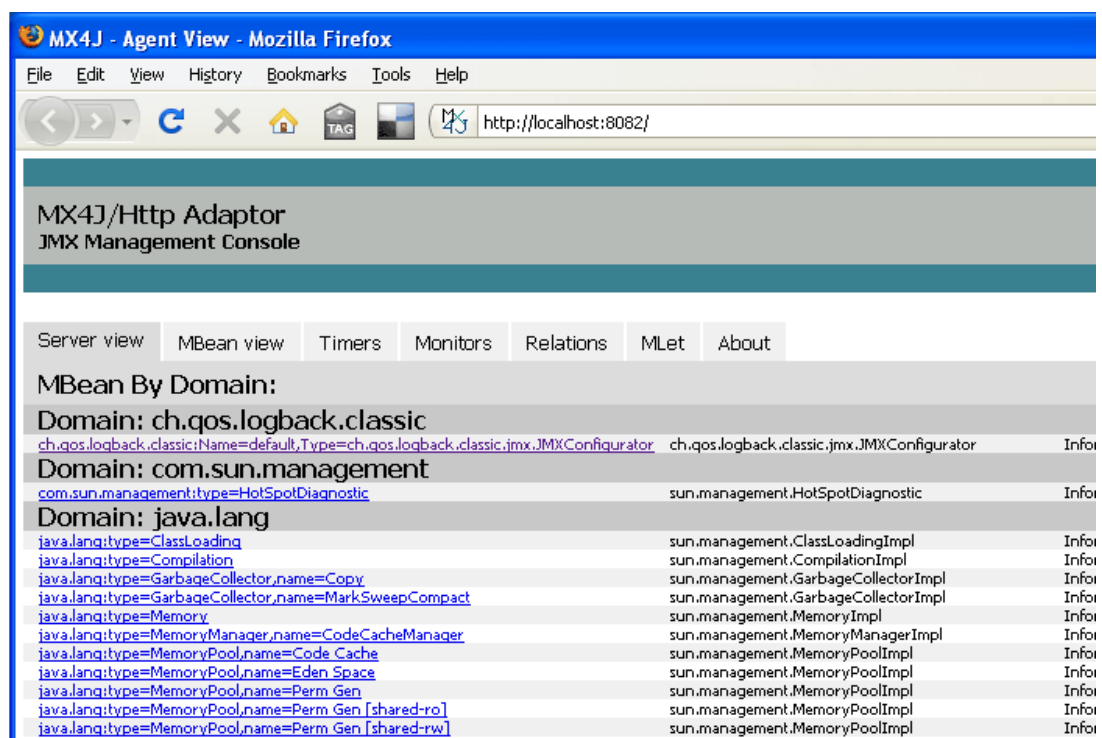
MX4J - Agent View - Mozilla Firefox

File Edit View History Bookmarks Tools Help

http://localhost:8082/

MX4J/Http Adaptor
JMX Management Console

Server view | MBean view | Timers | Monitors | Relations | MLet | About

MBean By Domain:

Domain: ch.qos.logback.classic

| | | |
|---|---|---|
| ch.qos.logback.classic:Name=default,Type=ch.qos.logback.classic.jmx.JMXConfigurator | ch.qos.logback.classic.jmx.JMXConfigurator | Infor |

Domain: com.sun.management

| | | |
|---|---|---|
| com.sun.management:type=HotSpotDiagnostic | sun.management.HotSpotDiagnostic | Infor |

Domain: java.lang

| | | |
|---|---|---|
| java.lang:type=ClassLoading | sun.management.ClassLoadingImpl | Infor |
| java.lang:type=Compilation | sun.management.CompilationImpl | Infor |
| java.lang:type=GarbageCollector,name=Copy | sun.management.GarbageCollectorImpl | Infor |
| java.lang:type=GarbageCollector,name=MarkSweepCompact | sun.management.GarbageCollectorImpl | Infor |
| java.lang:type=Memory | sun.management.MemoryImpl | Infor |
| java.lang:type=MemoryManager,name=CodeCacheManager | sun.management.MemoryManagerImpl | Infor |
| java.lang:type=MemoryPool,name=Code Cache | sun.management.MemoryPoolImpl | Infor |
| java.lang:type=MemoryPool,name=Eden Space | sun.management.MemoryPoolImpl | Infor |
| java.lang:type=MemoryPool,name=Perm Gen | sun.management.MemoryPoolImpl | Infor |
| java.lang:type=MemoryPool,name=Perm Gen [shared-ro] | sun.management.MemoryPoolImpl | Infor |
| java.lang:type=MemoryPool,name=Perm Gen [shared-rw] | sun.management.MemoryPoolImpl | Infor |